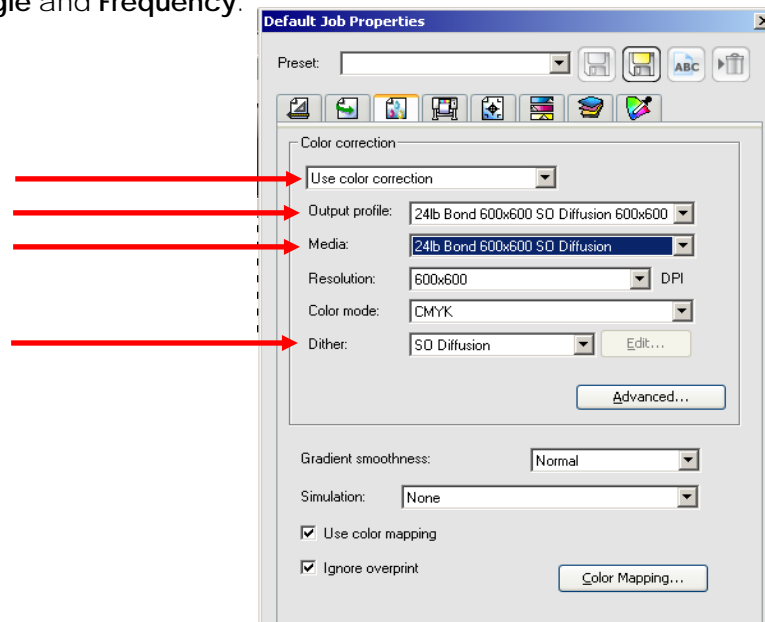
gle and Frequency.

Default Job Properties

Preset:

ABC

Color correction

Use color correction

Output profile: 24lb Bond 600x600 SO Diffusion 600x600

Media: 24lb Bond 600x600 SO Diffusion

Resolution: 600x600 DPI

Color mode: CMYK

Dither: SO Diffusion Edit...

Advanced...

Gradient smoothness: Normal

Simulation: None

☑ Use color mapping

☑ Ignore overprint

Color Mapping...